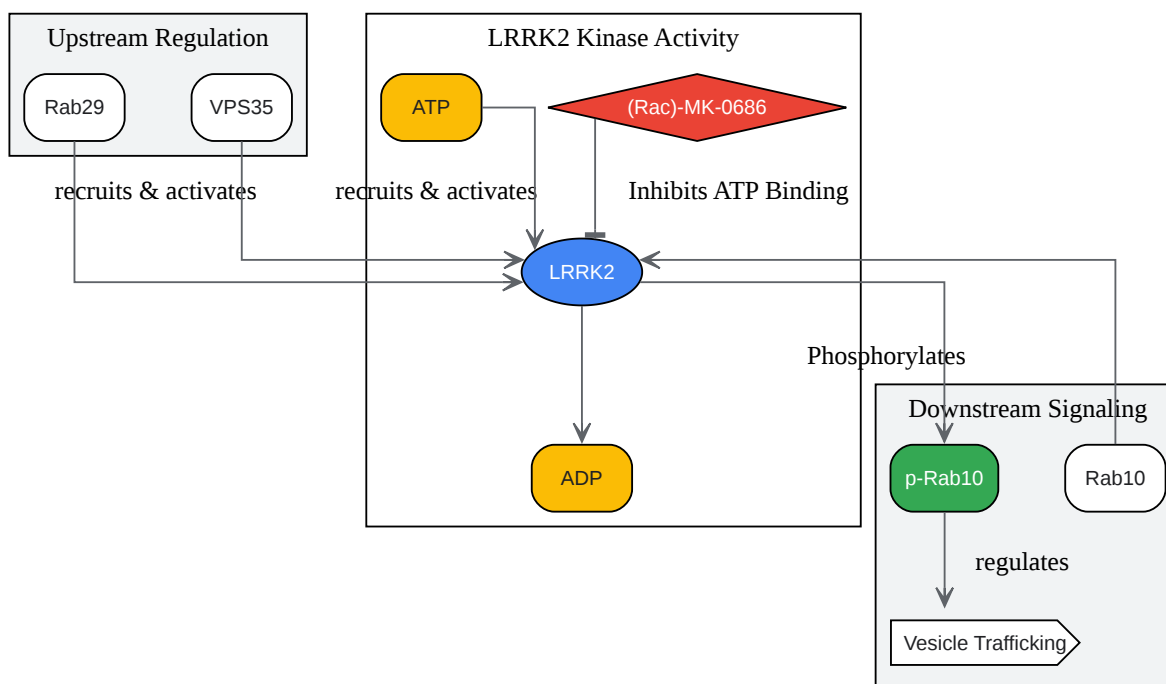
Upstream Regulation

Rab29

VPS35

LRRK2 Kinase Activity

ATP

(Rac)-MK-0686

recruits & activates

recruits & activates

Inhibits ATP Binding

LRRK2

ADP

Phosphorylates

Downstream Signaling

p-Rab10

Rab10

regulates

Vesicle Trafficking